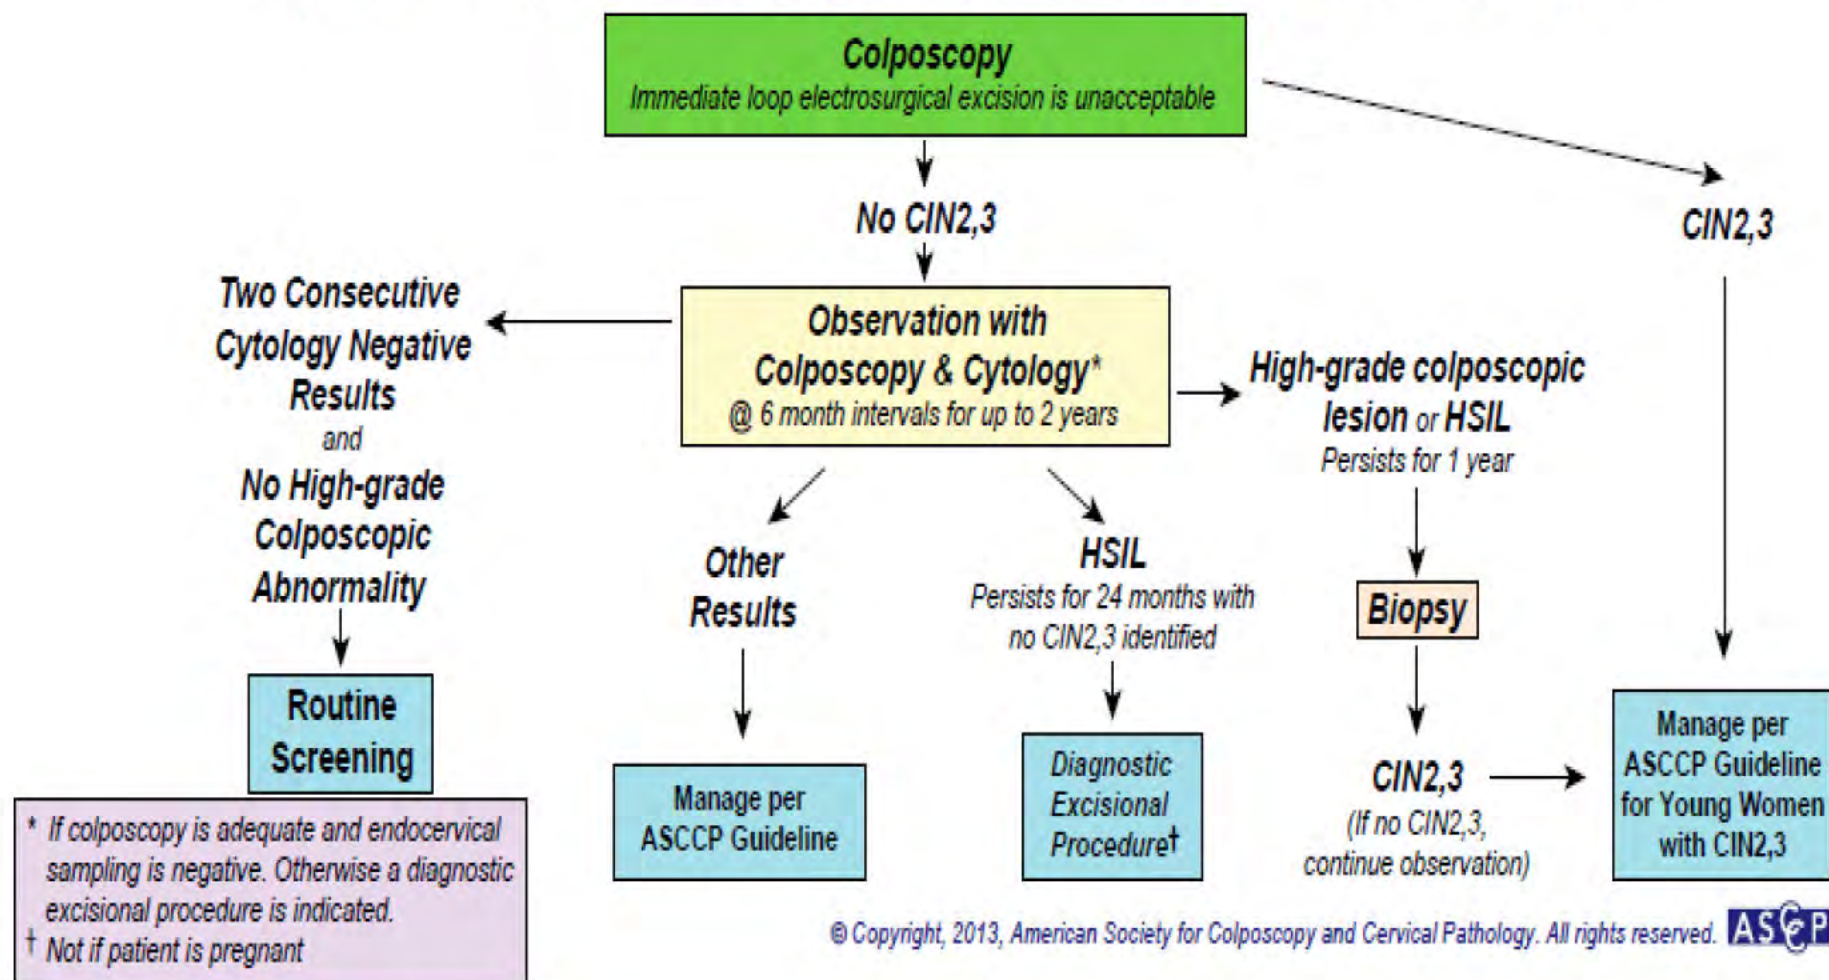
Colposcopy
Immediate loop electrosurgical excision is unacceptable

No CIN2,3

CIN2,3

Observation with Colposcopy & Cytology*
@ 6 month intervals for up to 2 years

Two Consecutive Cytology Negative Results
and
No High-grade Colposcopic Abnormality

Routine Screening

Other Results

Manage per ASCCP Guideline

HSIL
Persists for 24 months with no CIN2,3 identified

Diagnostic Excisional Procedure†

High-grade colposcopic lesion or HSIL
Persists for 1 year

Biopsy

CIN2,3
(If no CIN2,3, continue observation)

Manage per ASCCP Guideline for Young Women with CIN2,3

* If colposcopy is adequate and endocervical sampling is negative. Otherwise a diagnostic excisional procedure is indicated.
† Not if patient is pregnant

© Copyright, 2013, American Society for Colposcopy and Cervical Pathology. All rights reserved. ASCCP